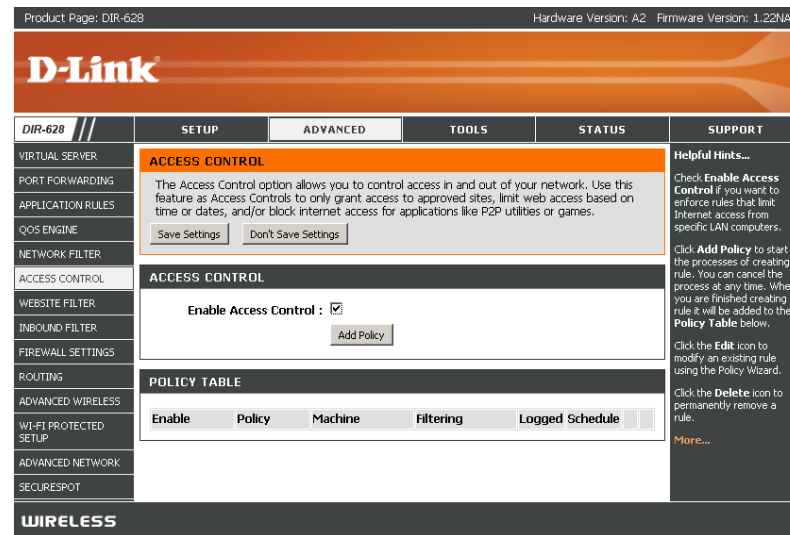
Product Page: DIR-628 Hardware Version: A2 Firmware Version: 1.22NA

D-Link

DIR-628

SETUP ADVANCED TOOLS STATUS SUPPORT

VIRTUAL SERVER
PORT FORWARDING
APPLICATION RULES
QOS ENGINE
NETWORK FILTER
ACCESS CONTROL
WEBSITE FILTER
INBOUND FILTER
FIREWALL SETTINGS
ROUTING
ADVANCED WIRELESS
WI-FI PROTECTED SETUP
ADVANCED NETWORK
SECURESPOT

ACCESS CONTROL

The Access Control option allows you to control access in and out of your network. Use this feature as Access Controls to only grant access to approved sites, limit web access based on time or dates, and/or block internet access for applications like P2P utilities or games.

Save Settings Don't Save Settings

ACCESS CONTROL

Enable Access Control : ☑

Add Policy

POLICY TABLE

| Enable | Policy | Machine | Filtering | Logged | Schedule |
|---|---|---|---|---|---|

Helpful Hints...

Check **Enable Access Control** if you want to enforce rules that limit Internet access from specific LAN computers.

Click **Add Policy** to start the processes of creating rule. You can cancel the process at any time. Whe you are finished creating rule it will be added to the **Policy Table** below.

Click the **Edit** icon to modify an existing rule using the Policy Wizard.

Click the **Delete** icon to permanently remove a rule.

More...

WIRELESS